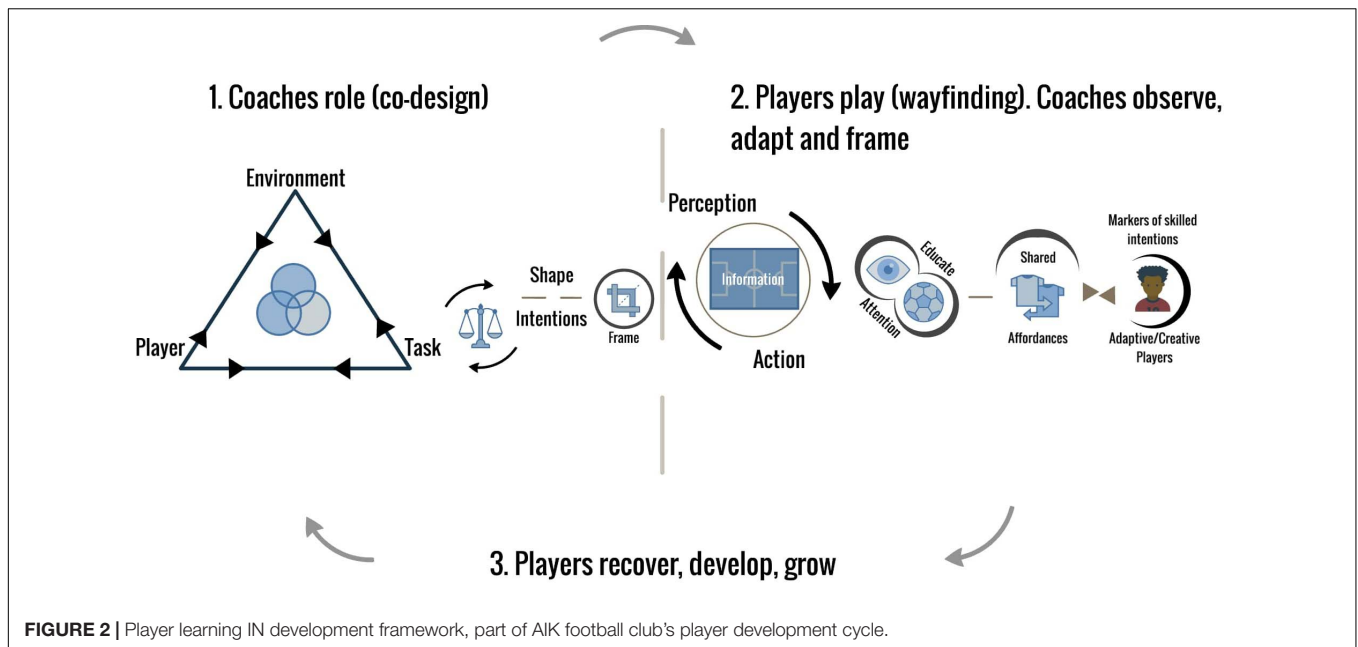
1. Coaches role (co-design)

2. Players play (wayfinding). Coaches observe, adapt and frame

Environment

Player

Task

Shape

Intentions

Frame

Perception

Information

Action

Educate

Attention

Shared

Affordances

Markers of skilled intentions

Adaptive/Creative Players

3. Players recover, develop, grow

**FIGURE 2 |** Player learning IN development framework, part of AIK football club's player development cycle.